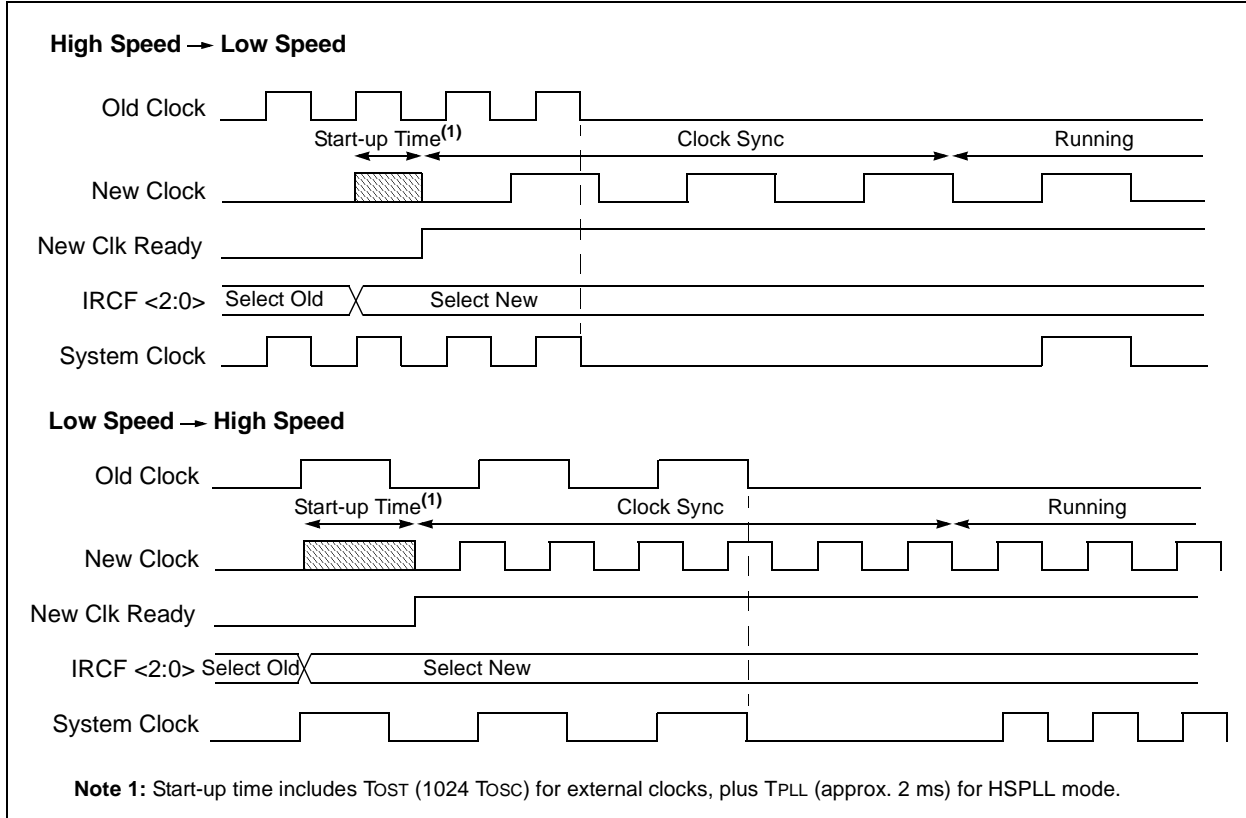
High Speed → Low Speed

Old Clock

Start-up Time$^{(1)}$

Clock Sync

Running

New Clock

New Clk Ready

IRCF <2:0>

Select Old

Select New

System Clock

Low Speed → High Speed

Old Clock

Start-up Time$^{(1)}$

Clock Sync

Running

New Clock

New Clk Ready

IRCF <2:0>

Select Old

Select New

System Clock

**Note 1:** Start-up time includes TOST (1024 TOSC) for external clocks, plus TPLL (approx. 2 ms) for HSPLL mode.